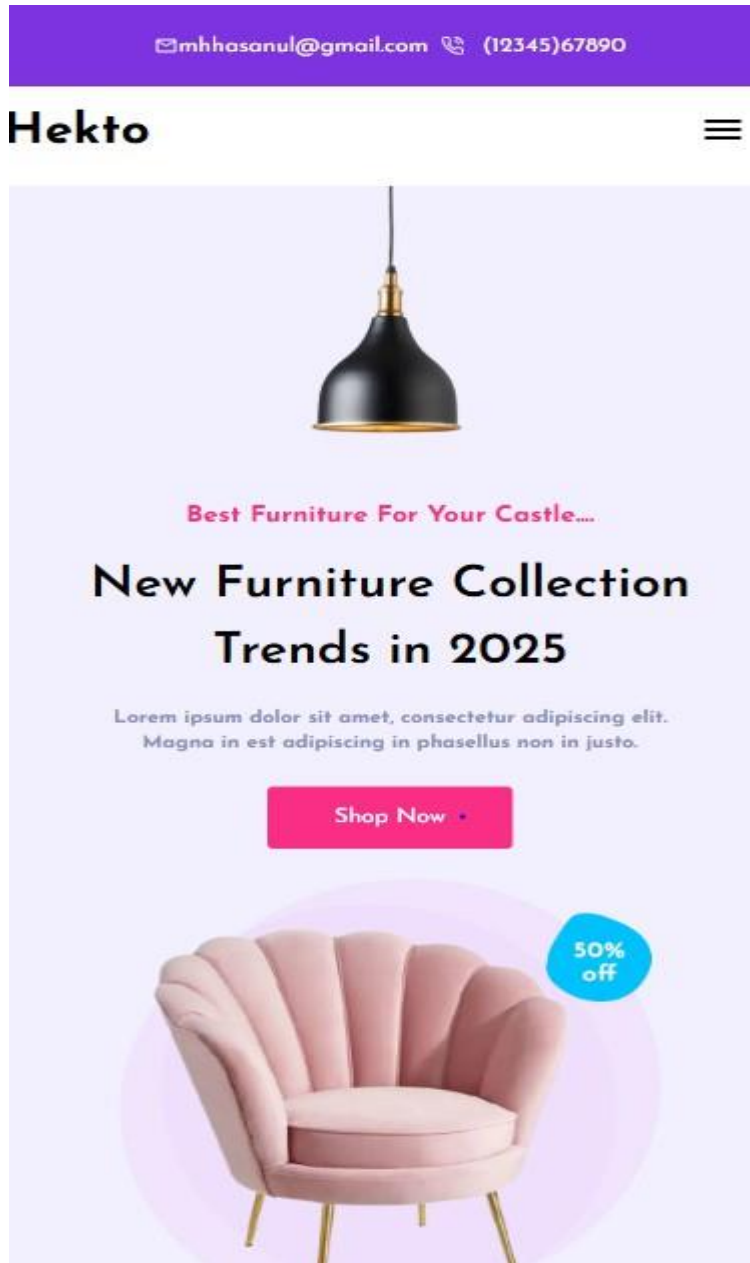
mhhasanul@gmail.com (12345)67890

Hekto

Best Furniture For Your Castle....

New Furniture Collection Trends in 2025

Lorem ipsum dolor sit amet, consectetur adipiscing elit. Magna in est adipiscing in phasellus non in justo.

Shop Now

50% off